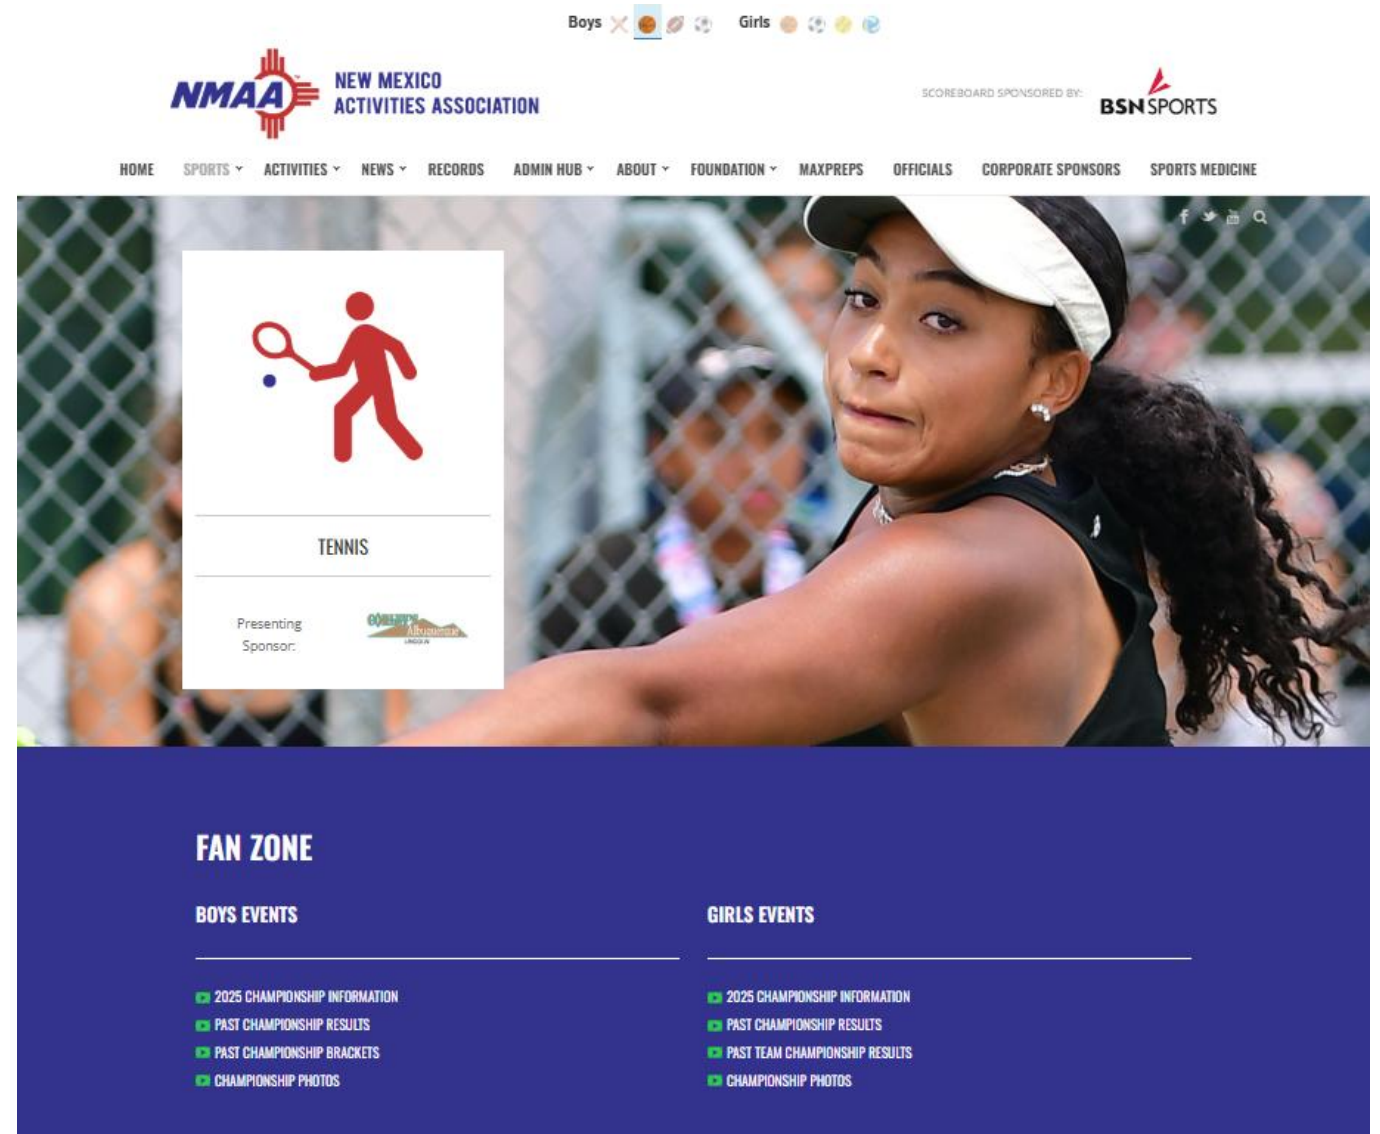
Boys Girls

NMAA NEW MEXICO ACTIVITIES ASSOCIATION

SCOREBOARD SPONSORED BY: BSN SPORTS

HOME SPORTS ACTIVITIES NEWS RECORDS ADMIN HUB ABOUT FOUNDATION MAXPREPS OFFICIALS CORPORATE SPONSORS SPORTS MEDICINE

TENNIS

Presenting Sponsor:

FAN ZONE

BOYS EVENTS

2025 CHAMPIONSHIP INFORMATION
PAST CHAMPIONSHIP RESULTS
PAST CHAMPIONSHIP BRACKETS
CHAMPIONSHIP PHOTOS

GIRLS EVENTS

2025 CHAMPIONSHIP INFORMATION
PAST CHAMPIONSHIP RESULTS
PAST TEAM CHAMPIONSHIP RESULTS
CHAMPIONSHIP PHOTOS